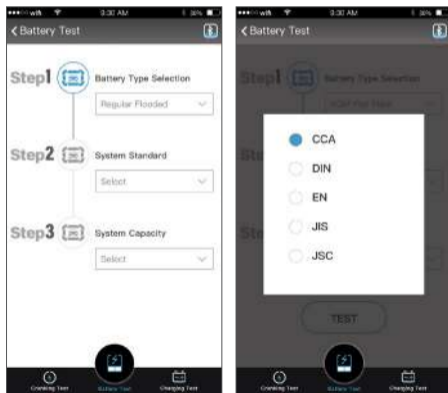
wifi 9:30 AM 36%

Battery Test

Step1 Battery Type Selection

Regular Flooded

Step2 System Standard

Select

Step3 System Capacity

Select

Cranking Test Battery Test Charging Test

wifi 9:30 AM 36%

Battery Test

Step1 Battery Type Selection

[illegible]

CCA

DIN

EN

JIS

JSC

TEST

Cranking Test Battery Test Charging Test